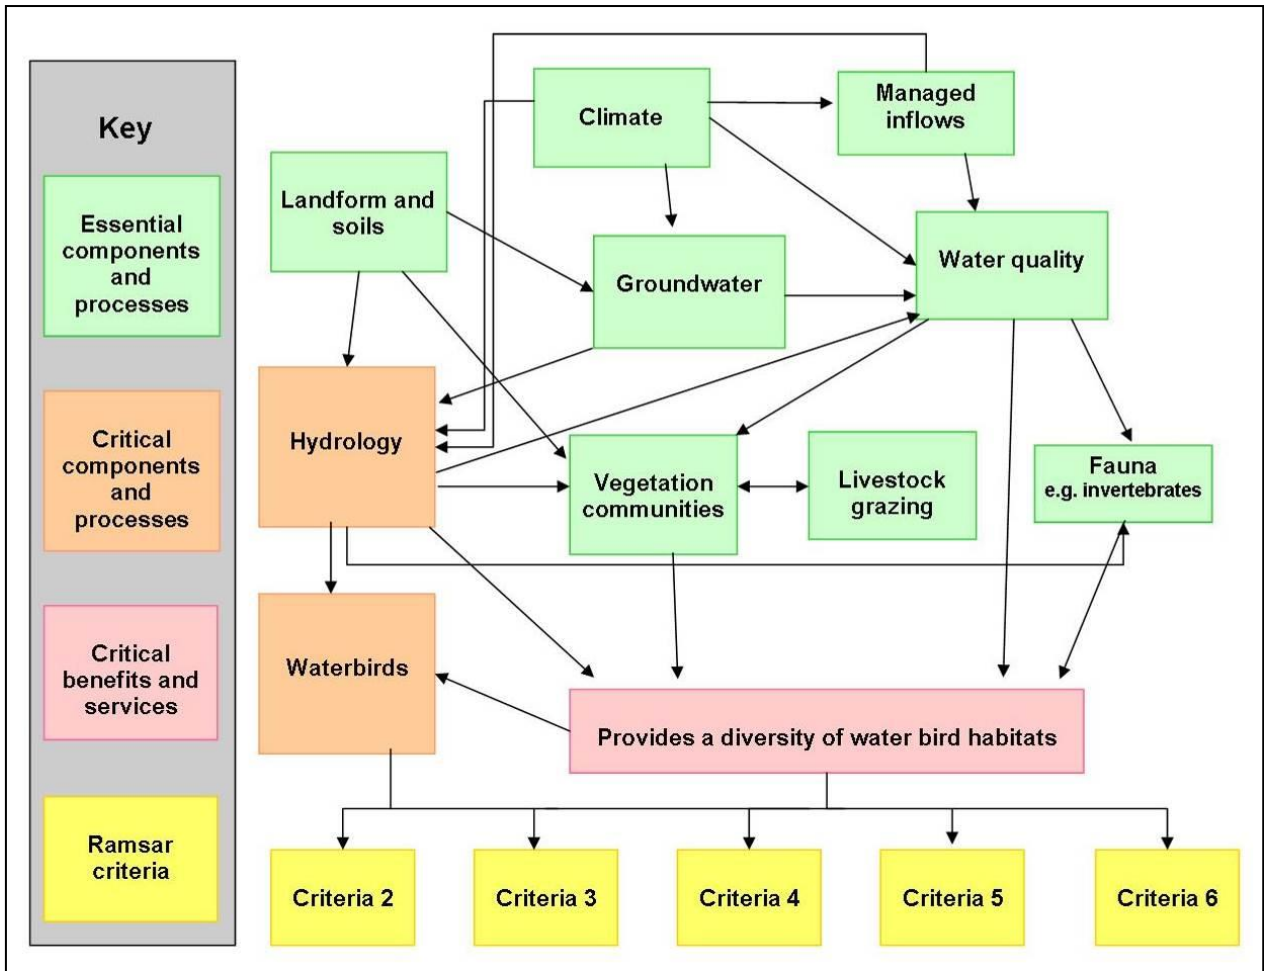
Key

Essential components and processes

Critical components and processes

Critical benefits and services

Ramsar criteria

Climate

Managed inflows

Landform and soils

Groundwater

Water quality

Hydrology

Vegetation communities

Livestock grazing

Fauna
e.g. invertebrates

Waterbirds

Provides a diversity of water bird habitats

Criteria 2

Criteria 3

Criteria 4

Criteria 5

Criteria 6